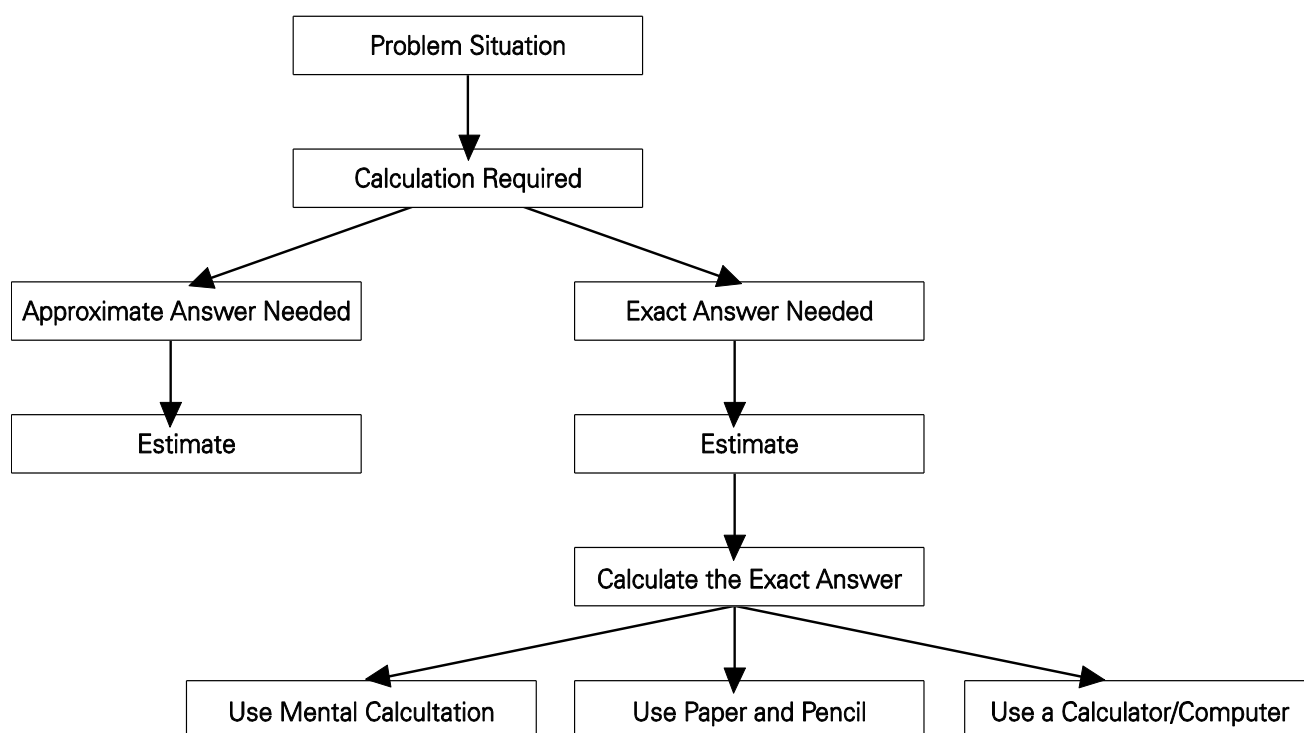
Problem Situation

Calculation Required

Approximate Answer Needed

Exact Answer Needed

Estimate

Estimate

Calculate the Exact Answer

Use Mental Calcultation

Use Paper and Pencil

Use a Calculator/Computer